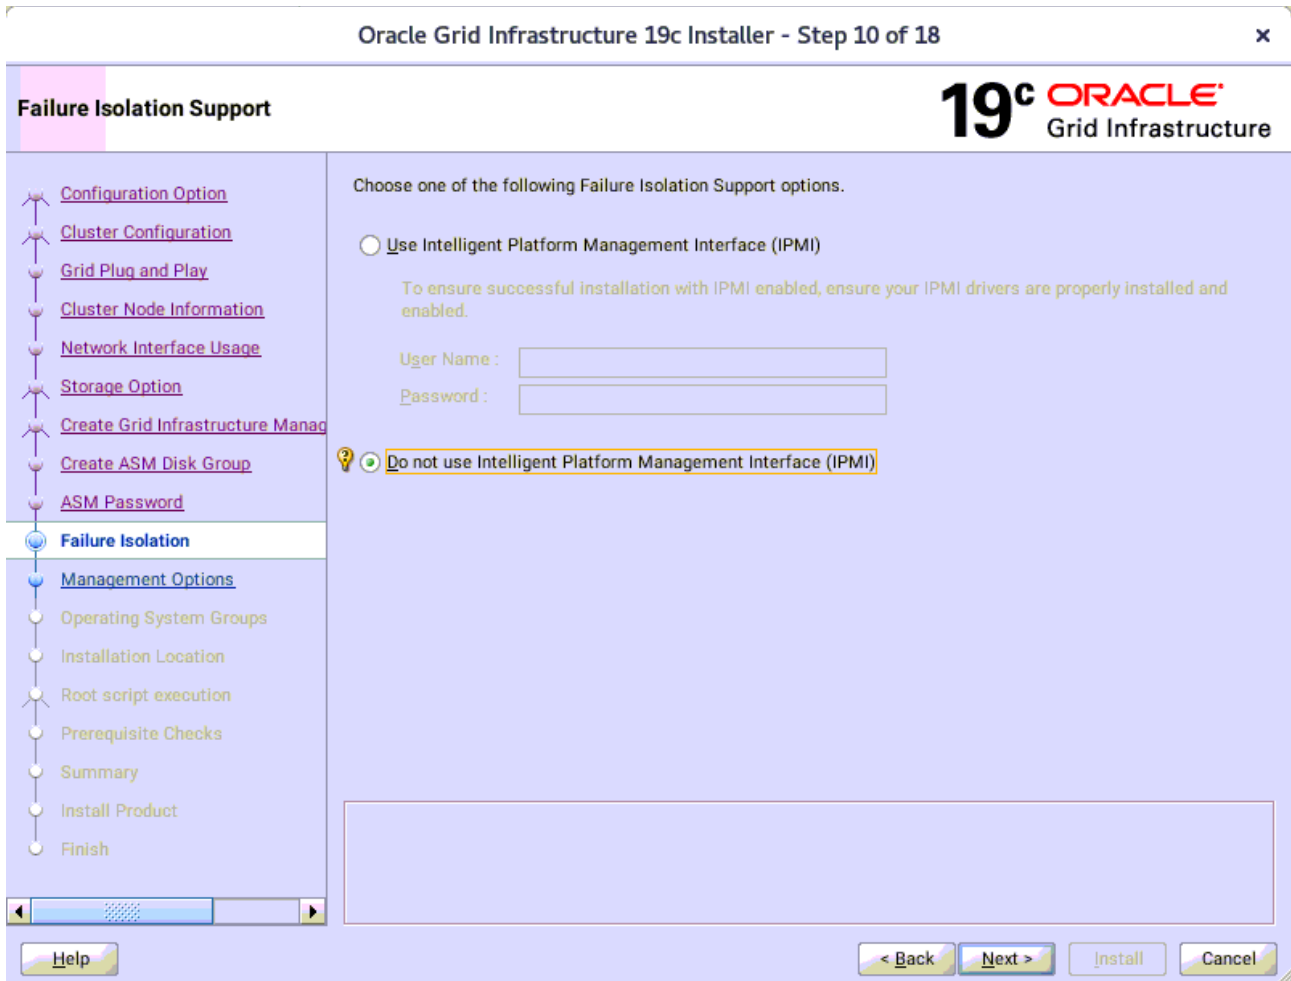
Oracle Grid Infrastructure 19c Installer - Step 10 of 18

×

Failure Isolation Support

19$^c$ ORACLE
Grid Infrastructure

Configuration Option
Cluster Configuration
Grid Plug and Play
Cluster Node Information
Network Interface Usage
Storage Option
Create Grid Infrastructure Manag
Create ASM Disk Group
ASM Password
Failure Isolation
Management Options
Operating System Groups
Installation Location
Root script execution
Prerequisite Checks
Summary
Install Product
Finish

Choose one of the following Failure Isolation Support options.

Use Intelligent Platform Management Interface (IPMI)

To ensure successful installation with IPMI enabled, ensure your IPMI drivers are properly installed and enabled.

User Name :
Password :

Do not use Intelligent Platform Management Interface (IPMI)

Help

< Back
Next >
Install
Cancel